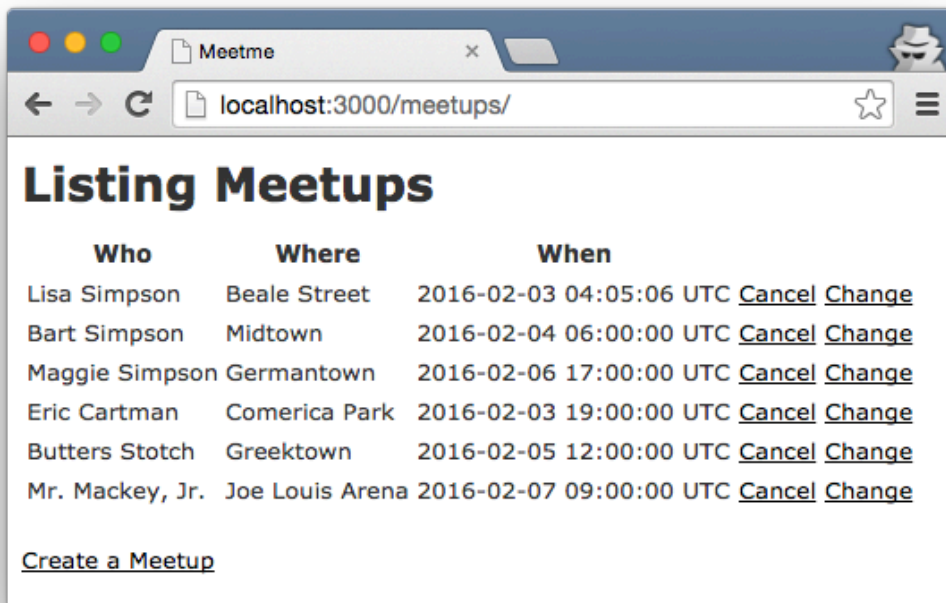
Meetme

localhost:3000/meetups/

# Listing Meetups

| Who | Where | When | | |
|---|---|---|---|---|
| Lisa Simpson | Beale Street | 2016-02-03 04:05:06 UTC | Cancel | Change |
| Bart Simpson | Midtown | 2016-02-04 06:00:00 UTC | Cancel | Change |
| Maggie Simpson | Germantown | 2016-02-06 17:00:00 UTC | Cancel | Change |
| Eric Cartman | Comerica Park | 2016-02-03 19:00:00 UTC | Cancel | Change |
| Butters Stotch | Greektown | 2016-02-05 12:00:00 UTC | Cancel | Change |
| Mr. Mackey, Jr. | Joe Louis Arena | 2016-02-07 09:00:00 UTC | Cancel | Change |

Create a Meetup